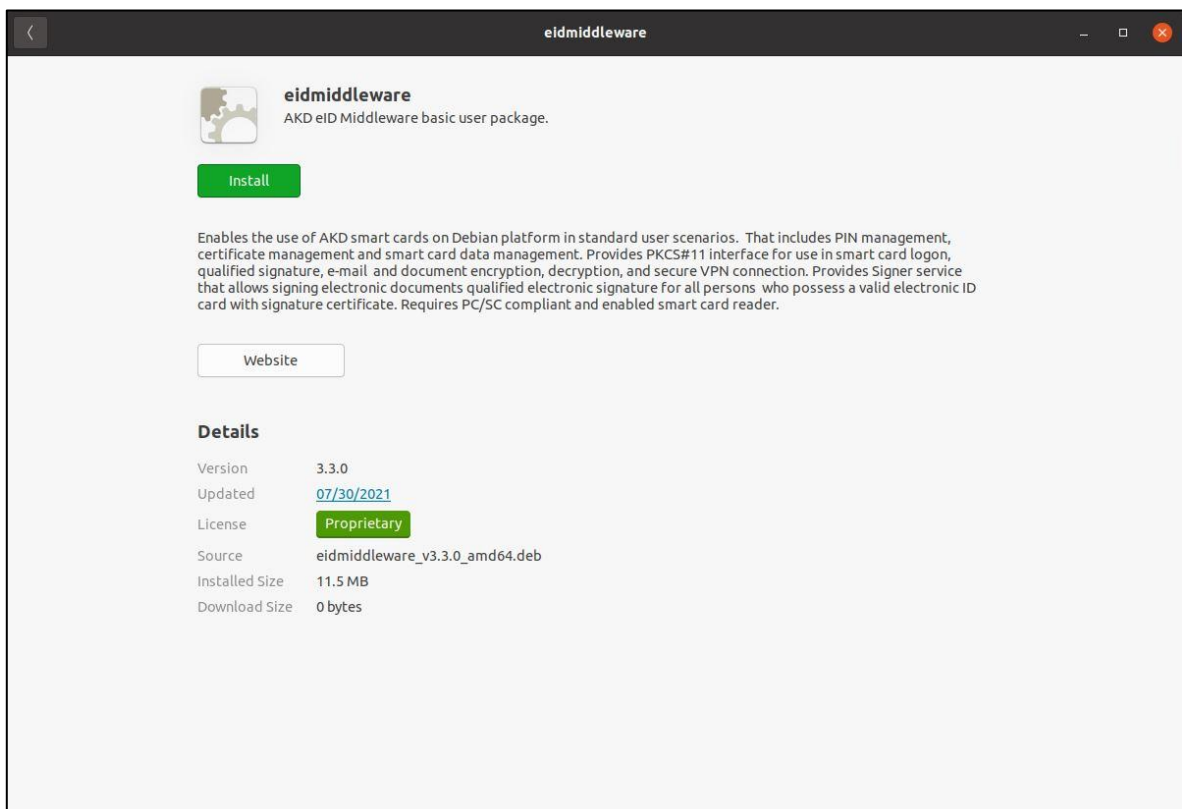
eidmiddleware

eidmiddleware
AKD eID Middleware basic user package.

Install

Enables the use of AKD smart cards on Debian platform in standard user scenarios. That includes PIN management, certificate management and smart card data management. Provides PKCS#11 interface for use in smart card logon, qualified signature, e-mail and document encryption, decryption, and secure VPN connection. Provides Signer service that allows signing electronic documents qualified electronic signature for all persons who possess a valid electronic ID card with signature certificate. Requires PC/SC compliant and enabled smart card reader.

Website

Details

| | |
|---|---|
| Version | 3.3.0 |
| Updated | 07/30/2021 |
| License | Proprietary |
| Source | eidmiddleware_v3.3.0_amd64.deb |
| Installed Size | 11.5 MB |
| Download Size | 0 bytes |